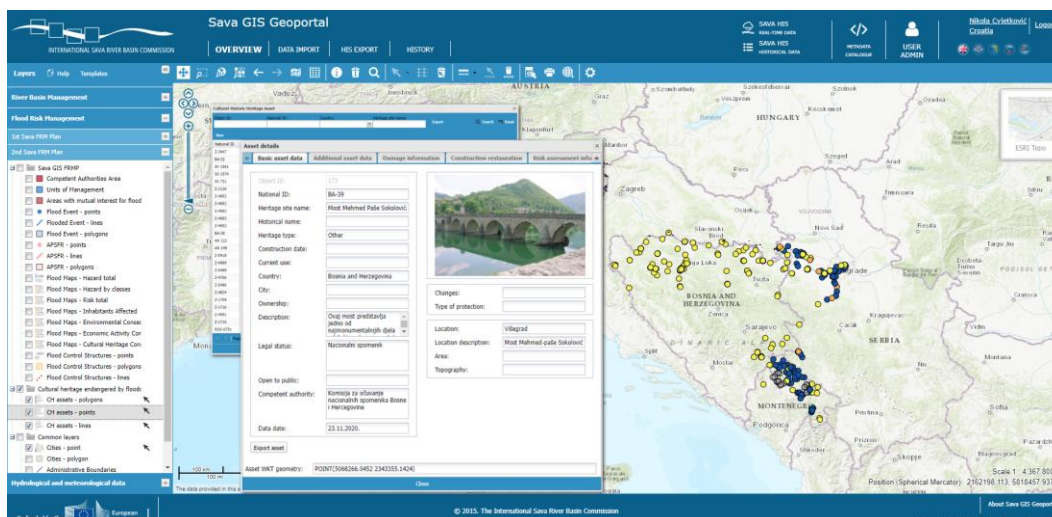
INTERNATIONAL SAVA RIVER BASIN COMMISSION

Sava GIS Geoportal

OVERVIEW | DATA IMPORT | HIS EXPORT | HISTORY

SAVA HIS REAL-TIME DATA
SAVA HIS HISTORICAL DATA

METADATA CATALOGUE

USER ADMIN

Nikola Cvjetković | Logo
Croatia

Layers | Help | Templates

River Basin Management
Flood Risk Management
1st Sava FRM Plan
2nd Sava FRM Plan

Sava GIS FRMP
Competent Authorities Area
Units of Management
Areas with mutual interest for flood
Flood Event - points
Flooded Event - lines
Flood Event - polygons
APSFR - points
APSFR - lines
APSFR - polygons
Flood Maps - Hazard total
Flood Maps - Hazard by classes
Flood Maps - Risk total
Flood Maps - Inhabitants Affected
Flood Maps - Environmental Consec
Flood Maps - Economic Activity Con
Flood Maps - Cultural Heritage Con
Flood Control Structures - points
Flood Control Structures - polygons
Flood Control Structures - lines
Cultural heritage endangered by floods
CH assets - polygons
CH assets - points
CH assets - lines
Common layers
Cities - point
Cities - polygon
Administrative Boundaries

Hydrological and meteorological data

Cultural Historic Heritage Asset

Asset details

Basic asset data | Additional asset data | Damage information | Construction restauration | Risk assessment info

Object ID: 173
National ID: BA-39
Heritage site name: Most Mehmed Paše Sokolović
Historical name:
Heritage type: Other
Construction date:
Current use:
Country: Bosnia and Herzegovina
City:
Ownership:
Description: Ovaj most predstavlja jedno od najmonumentalnijih djela
Legal status: Nacionalni spomenik
Open to public:
Competent authority: Komisija za očuvanje nacionalnih spomenika Bosne i Hercegovine
Data date: 22.11.2020.

Changes:
Type of protection:

Location: Višegrad
Location description: Most Mehmed-paša Sokolović
Area:
Topography:

Export asset

Asset WKT geometry: POINT(5068266.0452 2343355.1424)

Close

HUNGARY
BOSNIA AND HERZEGOVINA
SERBIA
MONTENEGRO
Zagreb
Sarajevo
Novi Sad
Mostar
Podgorica
Skopje
Banja Luka
Kragujevac
Szolnok
Kecskemét
Veszprém
Graz
Klagenfurt
Maribor
Szeged
Arad
Timisoara
Osijek
Resita
Zenica
Split
Pristina
Sofia
Vidin
Montana
Craiova
Pazardz
Ljubljana

ESRI Topo

100 km
100 mi

The data provided in this a

Scale 1 : 4 367 800
Position (Spherical Mercator): 2162198.113, 5818457.93

European

© 2015. The International Sava River Basin Commission

About Sava GIS Geopor